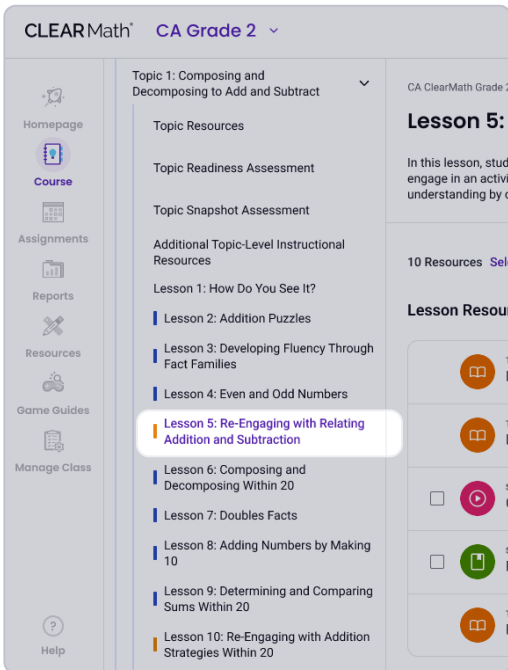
CLEARMath® CA Grade 2

Homepage
Course
Assignments
Reports
Resources
Game Guides
Manage Class
Help

Topic 1: Composing and Decomposing to Add and Subtract

Topic Resources
Topic Readiness Assessment
Topic Snapshot Assessment
Additional Topic-Level Instructional Resources
Lesson 1: How Do You See It?
Lesson 2: Addition Puzzles
Lesson 3: Developing Fluency Through Fact Families
Lesson 4: Even and Odd Numbers
Lesson 5: Re-Engaging with Relating Addition and Subtraction
Lesson 6: Composing and Decomposing Within 20
Lesson 7: Doubles Facts
Lesson 8: Adding Numbers by Making 10
Lesson 9: Determining and Comparing Sums Within 20
Lesson 10: Re-Engaging with Addition Strategies Within 20

CA ClearMath Grade 2
Lesson 5:
In this lesson, stud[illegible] engage in an activi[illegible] understanding by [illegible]

10 Resources Sele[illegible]

Lesson Resou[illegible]